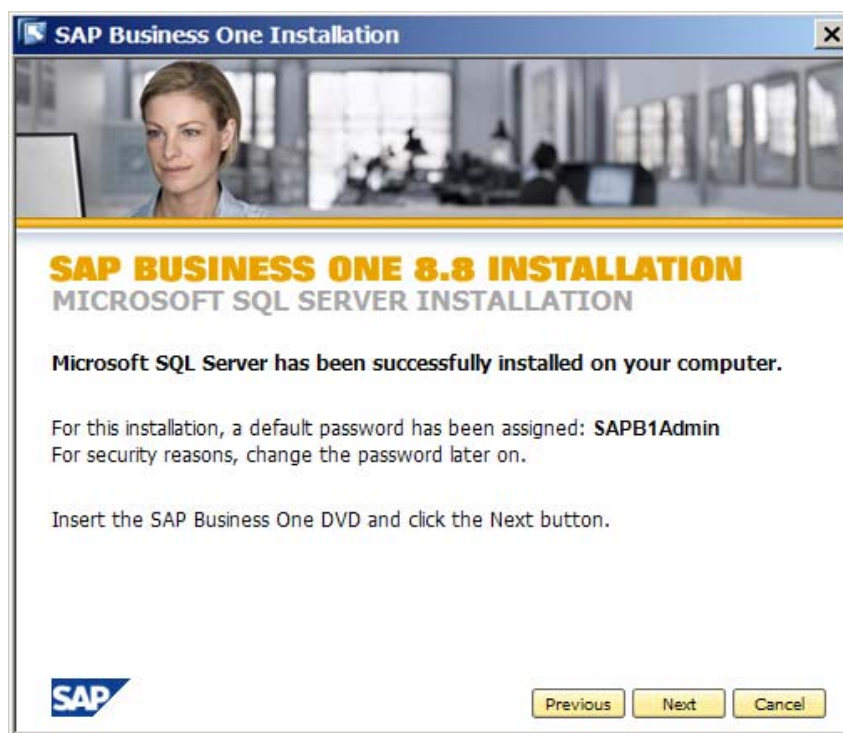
SAP Business One Installation

SAP BUSINESS ONE 8.8 INSTALLATION
MICROSOFT SQL SERVER INSTALLATION

Microsoft SQL Server has been successfully installed on your computer.

For this installation, a default password has been assigned: SAPB1Admin
For security reasons, change the password later on.

Insert the SAP Business One DVD and click the Next button.

SAP

Previous Next Cancel